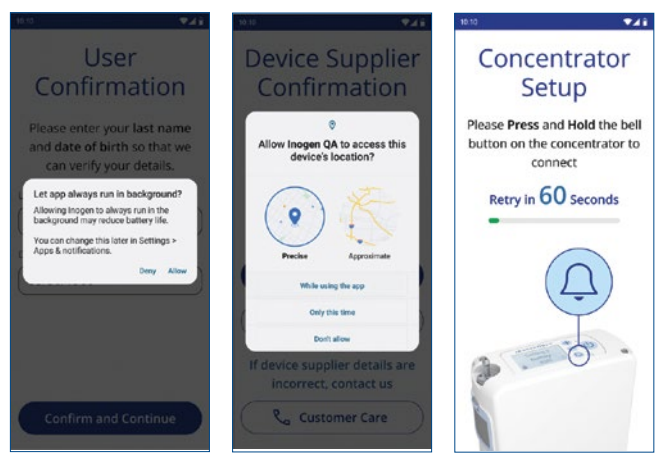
10:10

User Confirmation

Please enter your **last name** and **date of birth** so that we can verify your details.

Let app always run in background?

Allowing Inogen to always run in the background may reduce battery life.

You can change this later in Settings > Apps & notifications.

Deny Allow

Confirm and Continue

10:10

Device Supplier Confirmation

Allow **Inogen QA** to access this device's location?

Precise

Approximate

While using the app

Only this time

Don't allow

If device supplier details are incorrect, contact us

Customer Care

10:10

Concentrator Setup

Please **Press** and **Hold** the bell button on the concentrator to connect

Retry in 60 Seconds